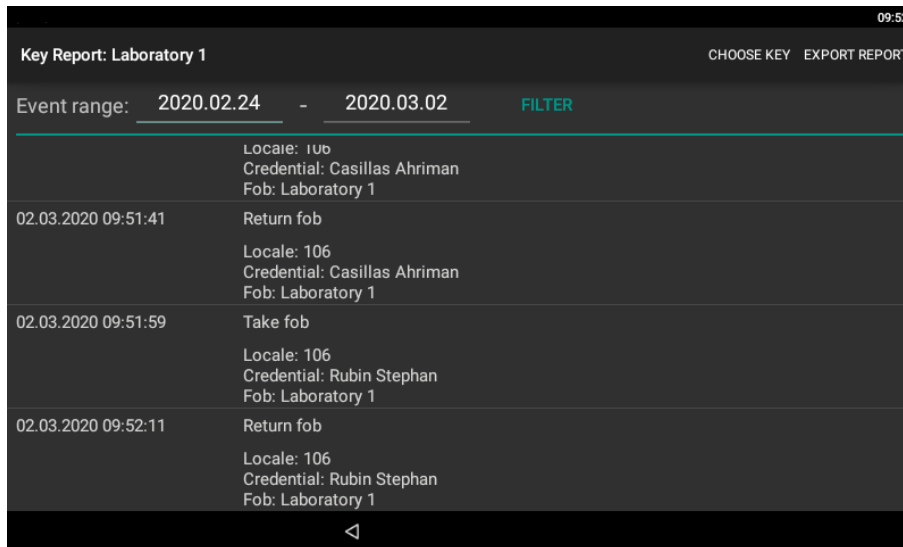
09:5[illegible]

Key Report: Laboratory 1

CHOOSE KEY EXPORT REPORT

Event range: 2020.02.24 - 2020.03.02 FILTER

Locale: 106
Credential: Casillas Ahriman
Fob: Laboratory 1

02.03.2020 09:51:41
Return fob
Locale: 106
Credential: Casillas Ahriman
Fob: Laboratory 1

02.03.2020 09:51:59
Take fob
Locale: 106
Credential: Rubin Stephan
Fob: Laboratory 1

02.03.2020 09:52:11
Return fob
Locale: 106
Credential: Rubin Stephan
Fob: Laboratory 1